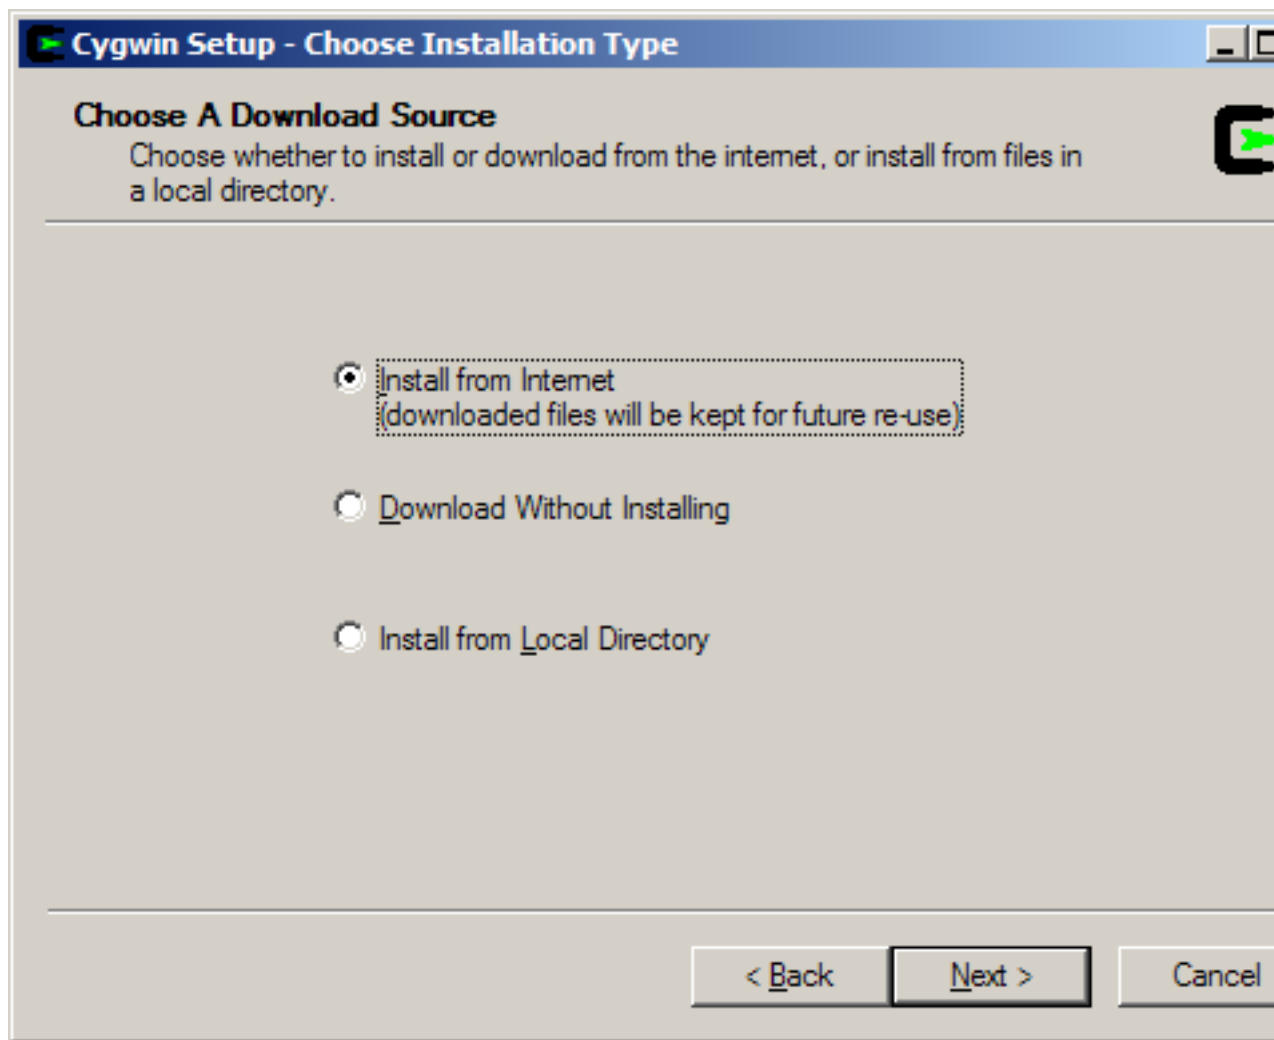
Cygwin Setup - Choose Installation Type

Choose A Download Source

Choose whether to install or download from the internet, or install from files in a local directory.

Install from Internet
(downloaded files will be kept for future re-use)

Download Without Installing

Install from Local Directory

< Back

Next >

Cancel